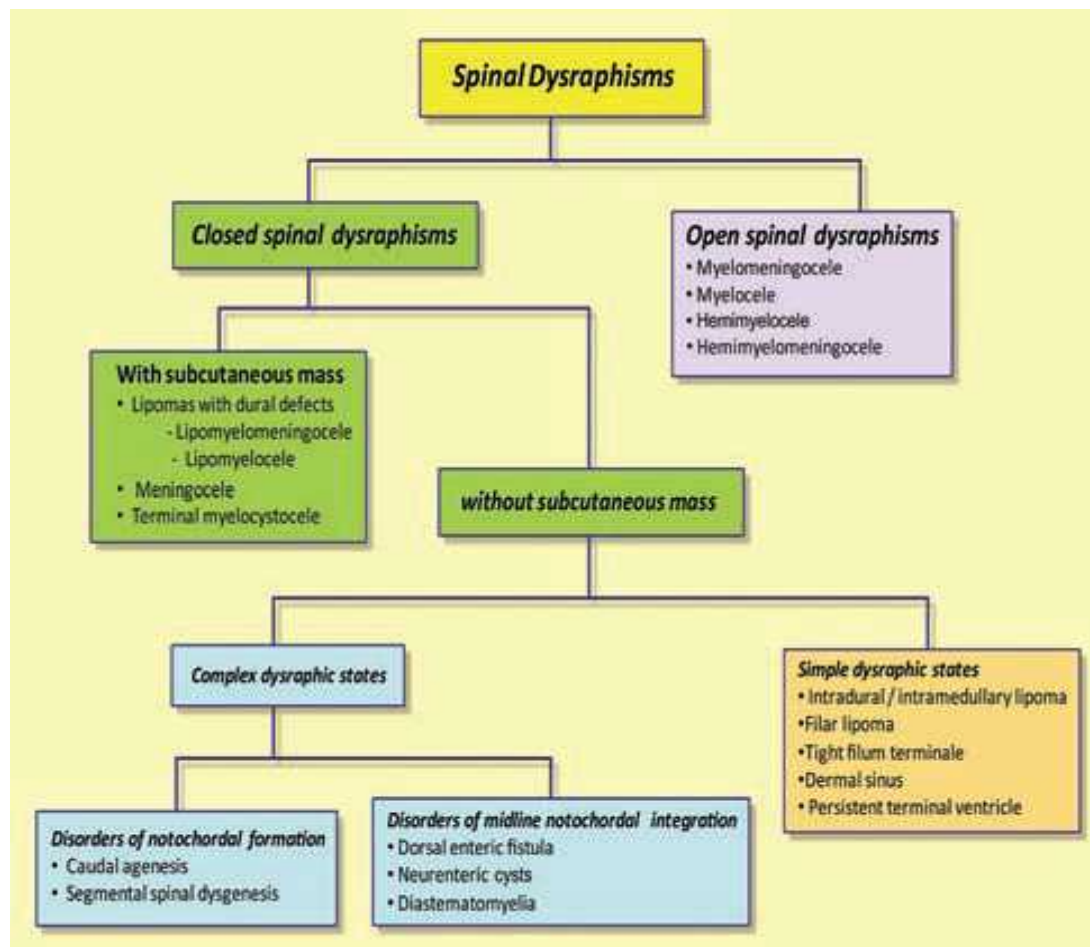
Spinal Dysraphisms

Closed spinal dysraphisms

Open spinal dysraphisms
• Myelomeningocele
• Myelocele
• Hemimyelocele
• Hemimyelomeningocele

With subcutaneous mass
• Lipomas with dural defects
- Lipomyelomeningocele
- Lipomyelocele
• Meningocele
• Terminal myelocystocele

without subcutaneous mass

Complex dysraphic states

Simple dysraphic states
• Intradural / intramedullary lipoma
•Filar lipoma
•Tight filum terminale
•Dermal sinus
• Persistent terminal ventricle

Disorders of notochordal formation
• Caudal agenesis
• Segmental spinal dysgenesis

Disorders of midline notochordal integration
• Dorsal enteric fistula
• Neurenteric cysts
• Diastematomyelia